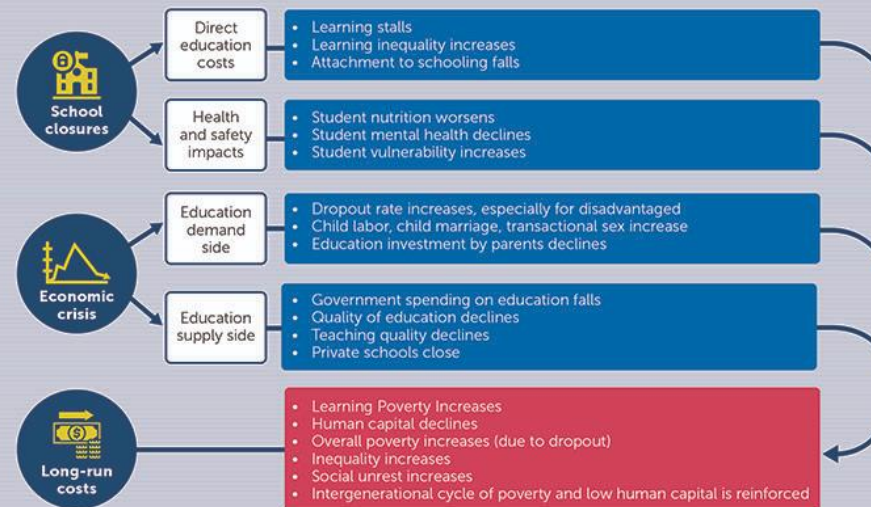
School closures

Direct education costs

- Learning stalls
- Learning inequality increases
- Attachment to schooling falls

Health and safety impacts

- Student nutrition worsens
- Student mental health declines
- Student vulnerability increases

Economic crisis

Education demand side

- Dropout rate increases, especially for disadvantaged
- Child labor, child marriage, transactional sex increase
- Education investment by parents declines

Education supply side

- Government spending on education falls
- Quality of education declines
- Teaching quality declines
- Private schools close

Long-run costs

- Learning Poverty Increases
- Human capital declines
- Overall poverty increases (due to dropout)
- Inequality increases
- Social unrest increases
- Intergenerational cycle of poverty and low human capital is reinforced